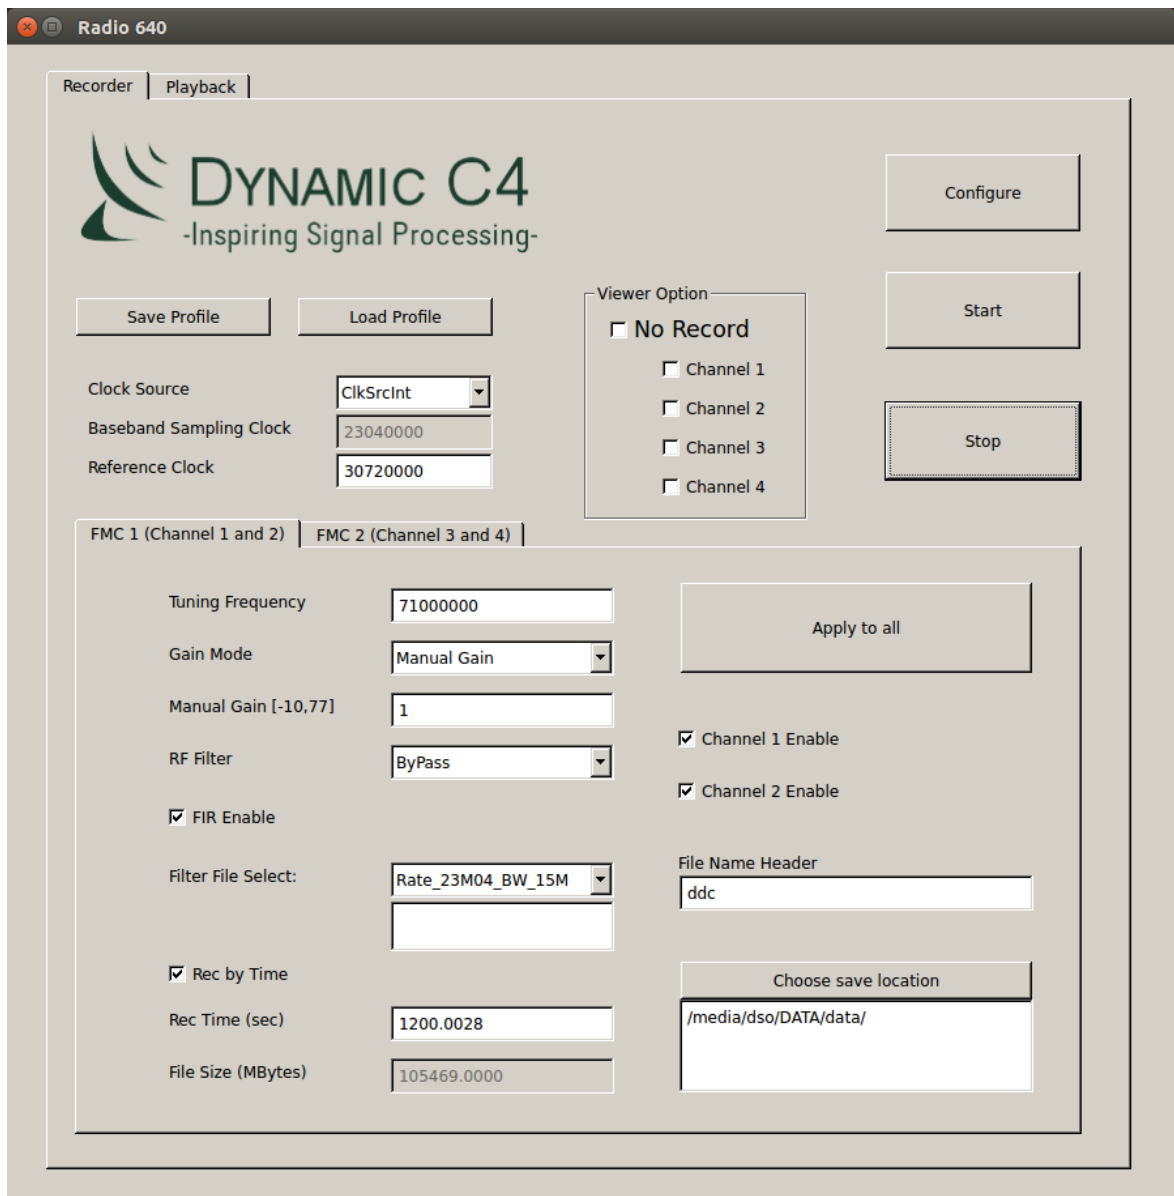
Radio 640

Recorder | Playback

DYNAMIC C4
-Inspiring Signal Processing-

Configure

Save Profile
Load Profile

Viewer Option
No Record
Channel 1
Channel 2
Channel 3
Channel 4

Start

Clock Source ClkSrcInt
Baseband Sampling Clock 23040000
Reference Clock 30720000

Stop

FMC 1 (Channel 1 and 2) | FMC 2 (Channel 3 and 4)

Tuning Frequency 71000000
Gain Mode Manual Gain
Manual Gain [-10,77] 1
RF Filter ByPass

Apply to all

Channel 1 Enable
Channel 2 Enable

FIR Enable

Filter File Select: Rate_23M04_BW_15M

File Name Header
ddc

Rec by Time

Choose save location
/media/dso/DATA/data/

Rec Time (sec) 1200.0028
File Size (MBytes) 105469.0000